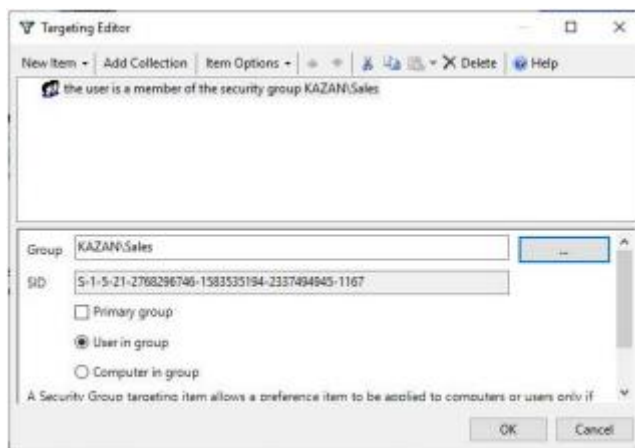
Targeting Editor

New Item ▾ | Add Collection | Item Options ▾ | ✕ Delete | Help

the user is a member of the security group KAZAN\Sales

Group KAZAN\Sales ...

SID S-1-5-21-2768296746-1583535194-2337494945-1167

Primary group

User in group

Computer in group

A Security Group targeting item allows a preference item to be applied to computers or users only if

OK Cancel